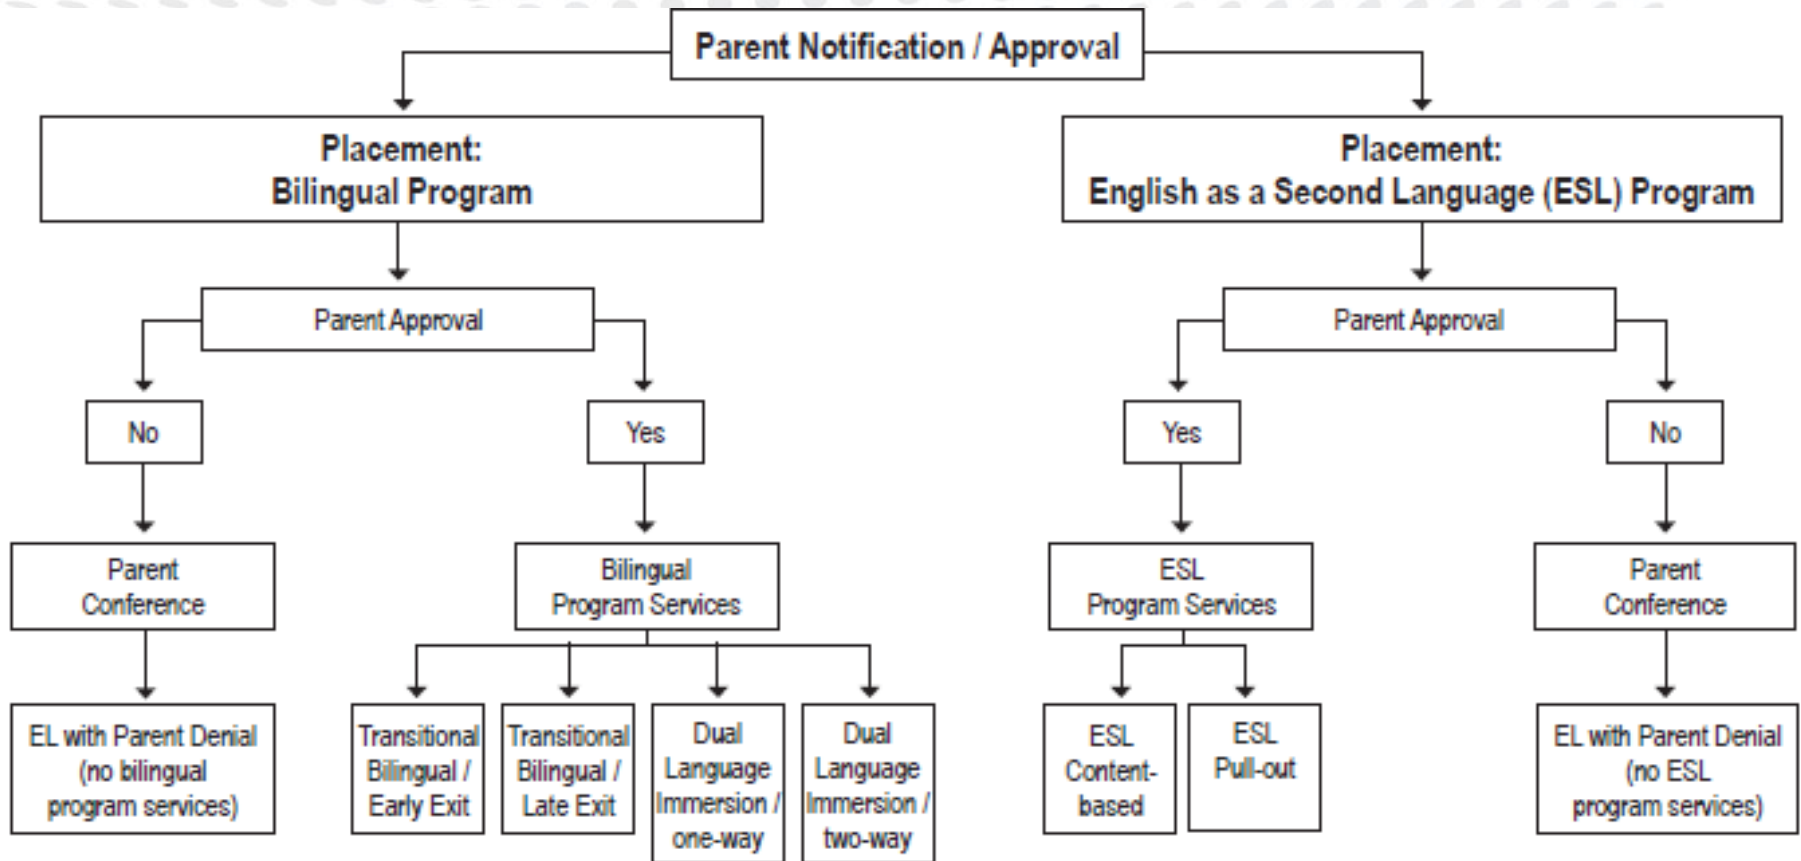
Parent Notification / Approval

Placement:
Bilingual Program

Placement:
English as a Second Language (ESL) Program

Parent Approval

Parent Approval

No

Yes

Yes

No

Parent Conference

Bilingual Program Services

ESL Program Services

Parent Conference

EL with Parent Denial (no bilingual program services)

Transitional Bilingual / Early Exit

Transitional Bilingual / Late Exit

Dual Language Immersion / one-way

Dual Language Immersion / two-way

ESL Content-based

ESL Pull-out

EL with Parent Denial (no ESL program services)